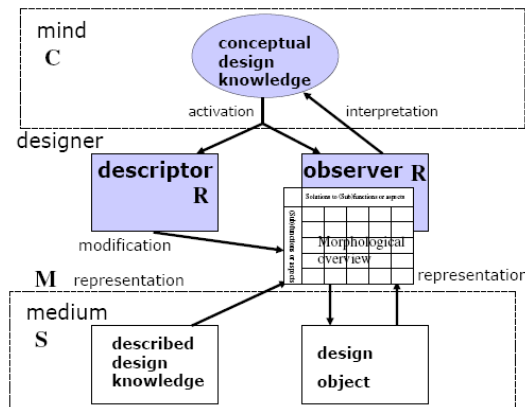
mind
C

conceptual design knowledge

activation

interpretation

designer

descriptor
R

observer
R

Solutions to (Sub)functions or aspects

(Sub)functions or aspects

Morphological overview

modification

M representation

representation

medium
S

described design knowledge

design object